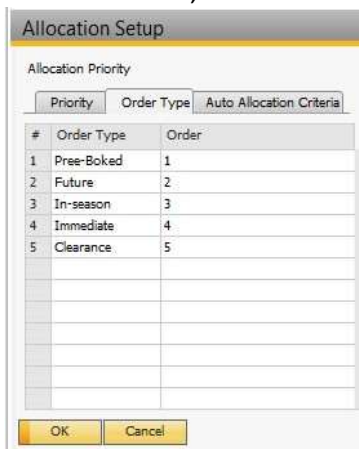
Allocation Setup

Allocation Priority

Priority | Order Type | Auto Allocation Criteria

| # | Order Type | Order |
|---|---|---|
| 1 | Pree-Boked | 1 |
| 2 | Future | 2 |
| 3 | In-season | 3 |
| 4 | Immediate | 4 |
| 5 | Clearance | 5 |

OK Cancel